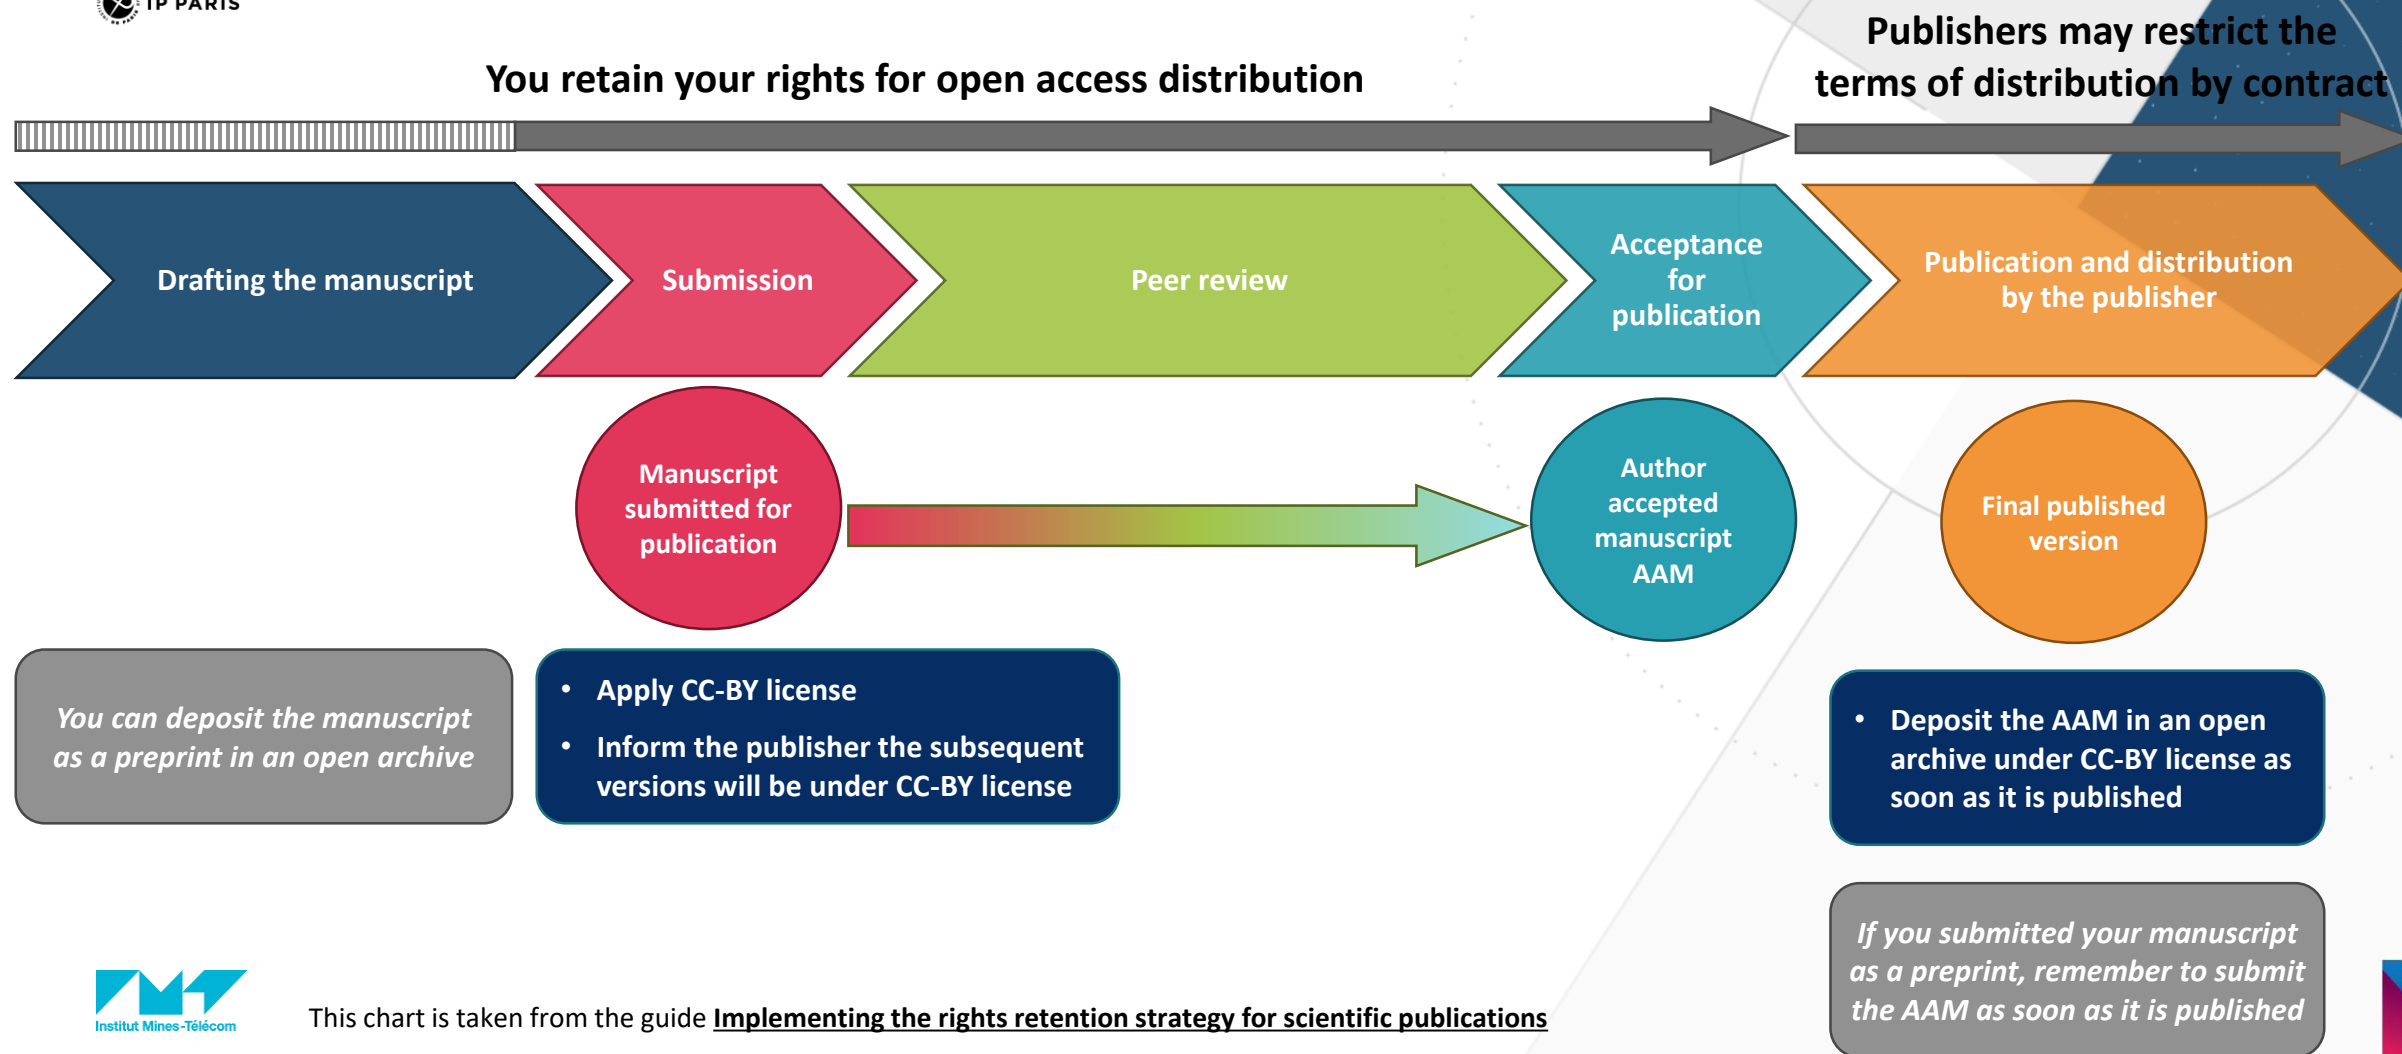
IP PARIS

You retain your rights for open access distribution

Publishers may restrict the terms of distribution by contract

Drafting the manuscript

Submission

Peer review

Acceptance for publication

Publication and distribution by the publisher

Manuscript submitted for publication

Author accepted manuscript AAM

Final published version

You can deposit the manuscript as a preprint in an open archive

- Apply CC-BY license
- Inform the publisher the subsequent versions will be under CC-BY license

- Deposit the AAM in an open archive under CC-BY license as soon as it is published

If you submitted your manuscript as a preprint, remember to submit the AAM as soon as it is published

Institut Mines-Télécom

This chart is taken from the guide Implementing the rights retention strategy for scientific publications